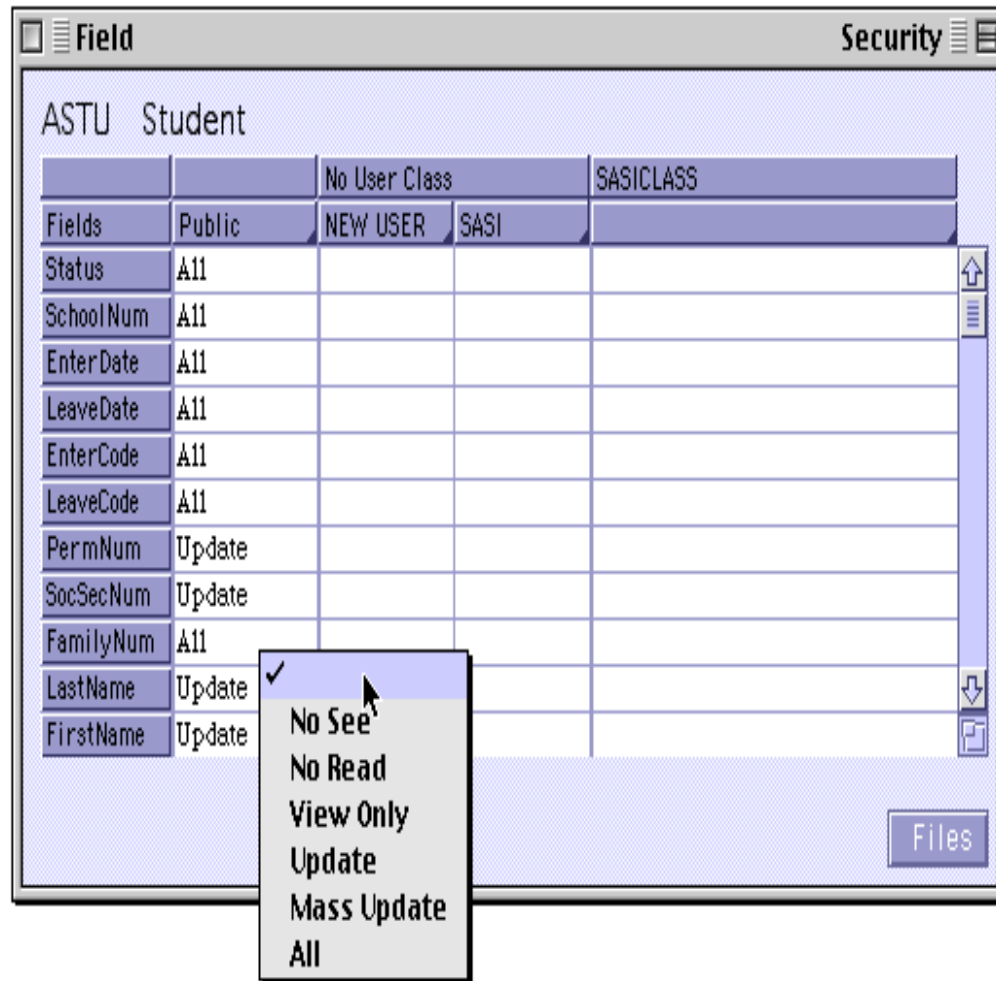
Field Security

ASTU Student

| | | No User Class | | SASICLASS |
|---|---|---|---|---|
| Fields | Public | NEW USER | SASI | |
| Status | All | | | |
| SchoolNum | All | | | |
| EnterDate | All | | | |
| LeaveDate | All | | | |
| EnterCode | All | | | |
| LeaveCode | All | | | |
| PermNum | Update | | | |
| SocSecNum | Update | | | |
| FamilyNum | All | | | |
| LastName | Update | | | |
| FirstName | Update | | | |

✓
No See
No Read
View Only
Update
Mass Update
All

Files